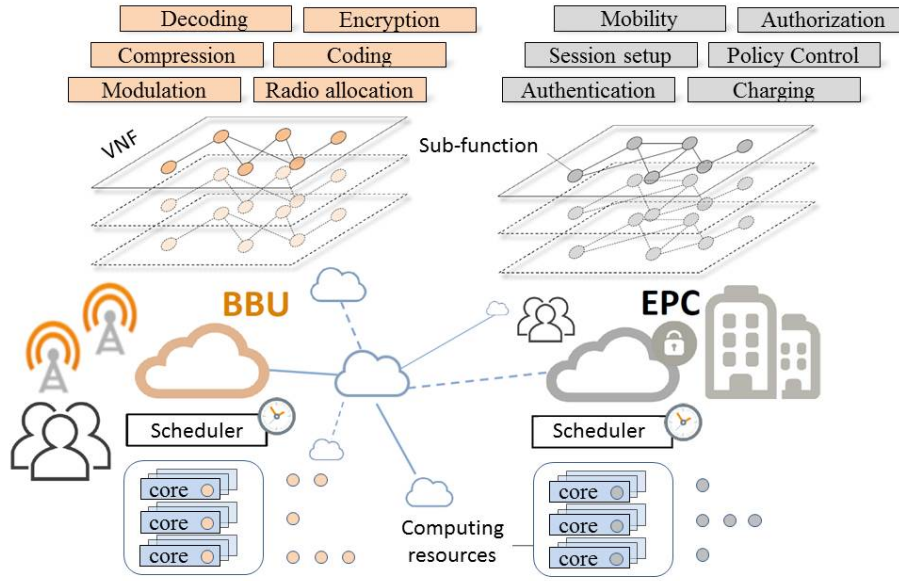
Decoding
Encryption
Compression
Coding
Modulation
Radio allocation

Mobility
Authorization
Session setup
Policy Control
Authentication
Charging

VNF
Sub-function

BBU
EPC

Scheduler
Scheduler

core
core
core

core
core
core

Computing resources